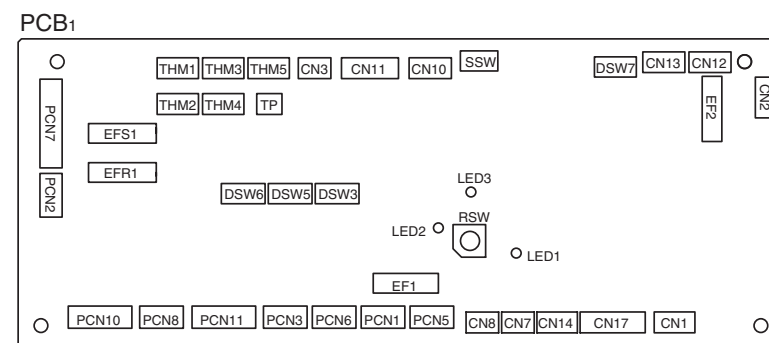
PCB1

THM1 THM3 THM5 CN3 CN11 CN10 SSW DSW7 CN13 CN12 CN2

PCN7 THM2 THM4 TP EF2

EFS1

EFR1

PCN2

DSW6 DSW5 DSW3 LED3

RSW

LED2 LED1

EF1

PCN10 PCN8 PCN11 PCN3 PCN6 PCN1 PCN5 CN8 CN7 CN14 CN17 CN1